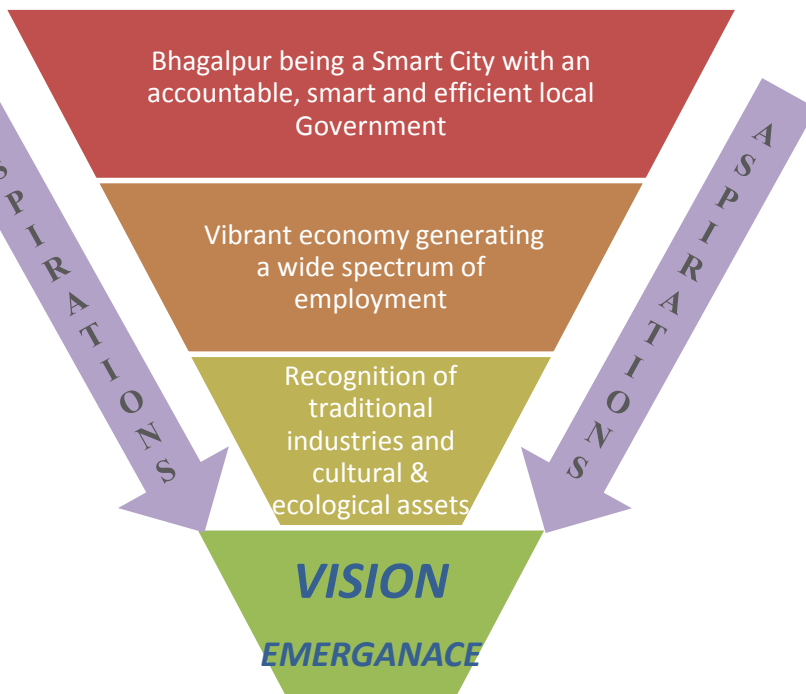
Bhagalpur being a Smart City with an accountable, smart and efficient local Government

Vibrant economy generating a wide spectrum of employment

Recognition of traditional industries and cultural & ecological assets

VISION

EMERGANACE

SPIRATIONS

ASPIRATIONS